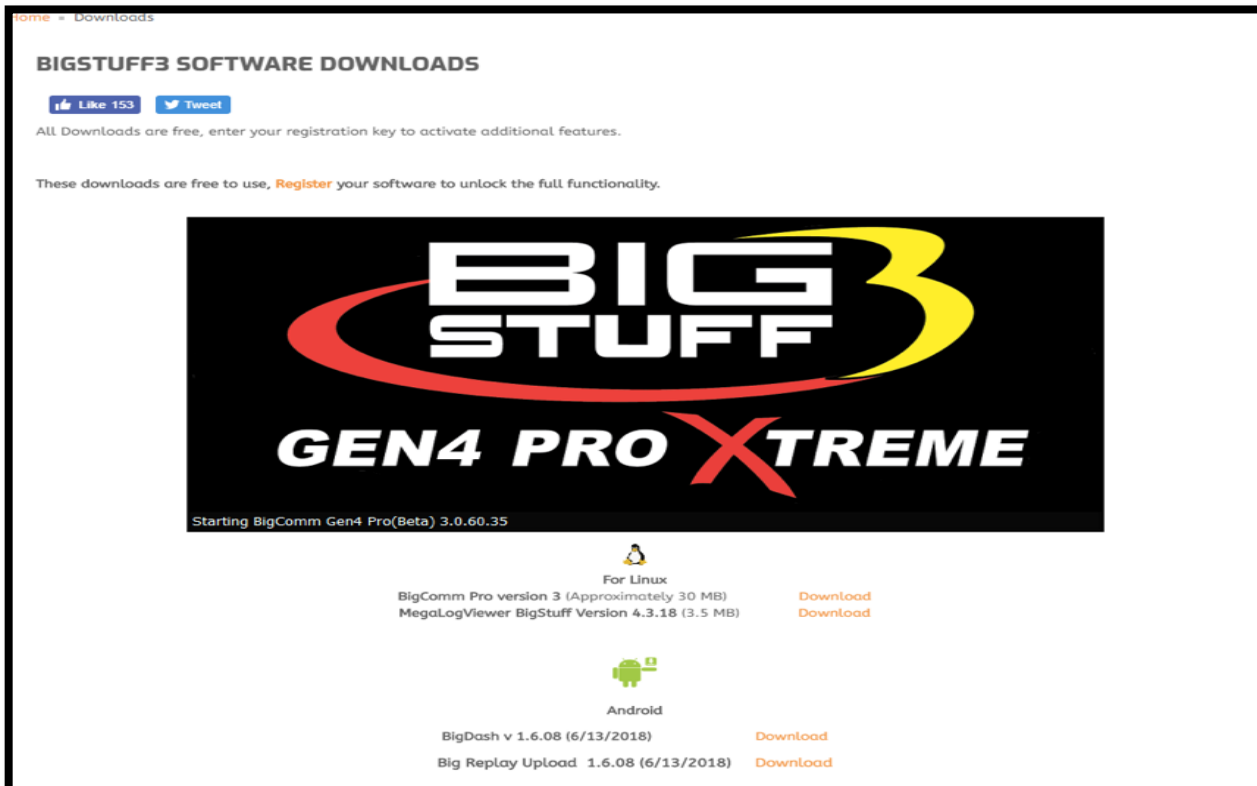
ome » Downloads

BIGSTUFF3 SOFTWARE DOWNLOADS

Like 153 Tweet

All Downloads are free, enter your registration key to activate additional features.

These downloads are free to use, Register your software to unlock the full functionality.

BIG 3 STUFF

GEN4 PRO XTREME

Starting BigComm Gen4 Pro(Beta) 3.0.60.35

For Linux

BigComm Pro version 3 (Approximately 30 MB) Download
MegaLogViewer BigStuff Version 4.3.18 (3.5 MB) Download

Android

BigDash v 1.6.08 (6/13/2018) Download
Big Replay Upload 1.6.08 (6/13/2018) Download